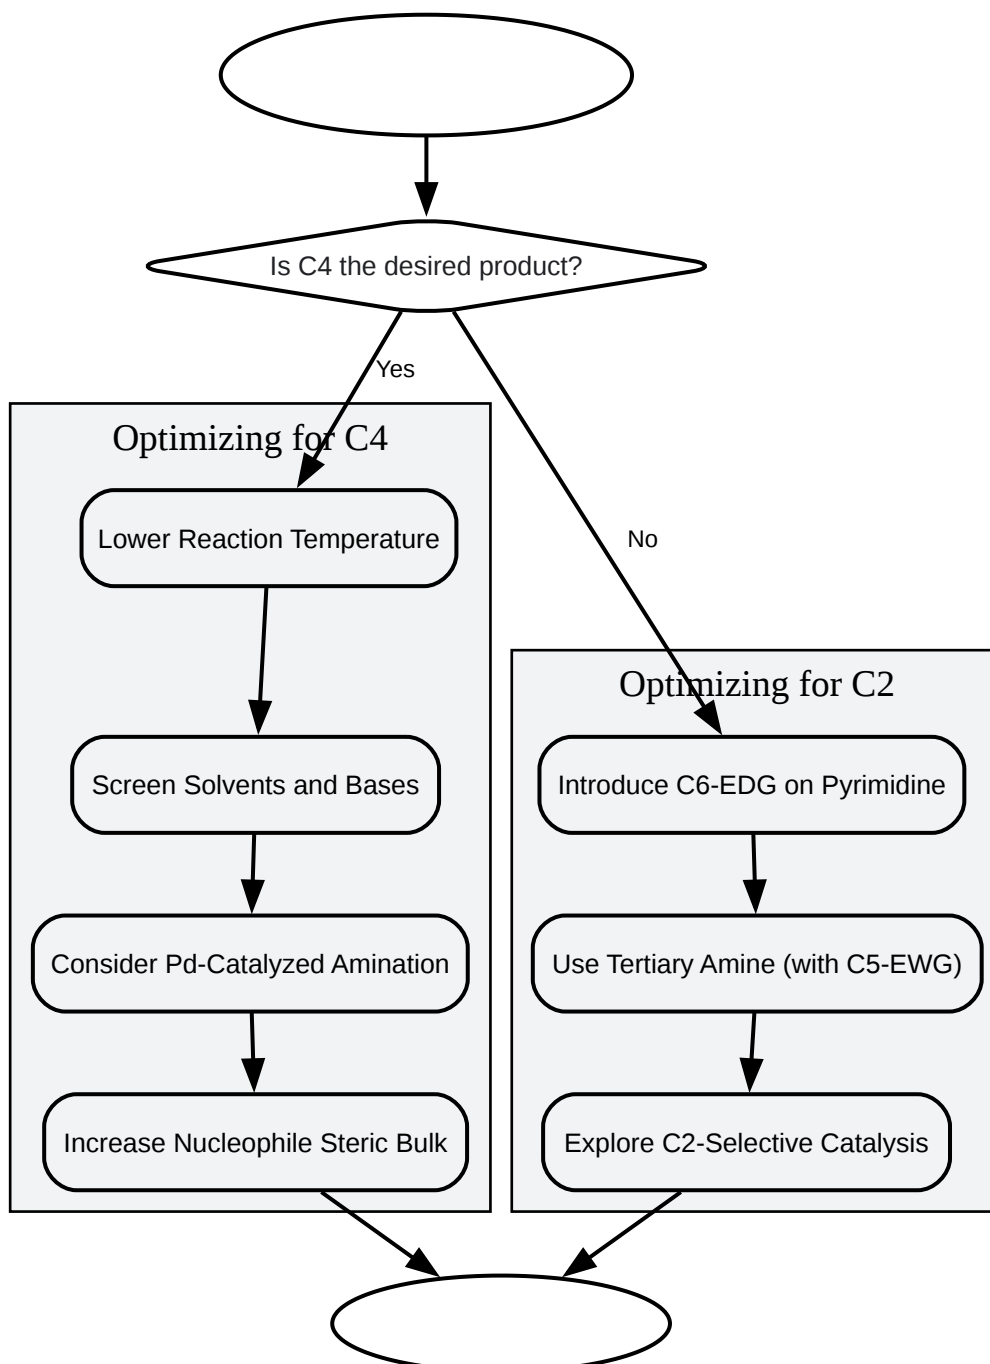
Is C4 the desired product?

Yes

No

Optimizing for C4

Lower Reaction Temperature

Screen Solvents and Bases

Consider Pd-Catalyzed Amination

Increase Nucleophile Steric Bulk

Optimizing for C2

Introduce C6-EDG on Pyrimidine

Use Tertiary Amine (with C5-EWG)

Explore C2-Selective Catalysis